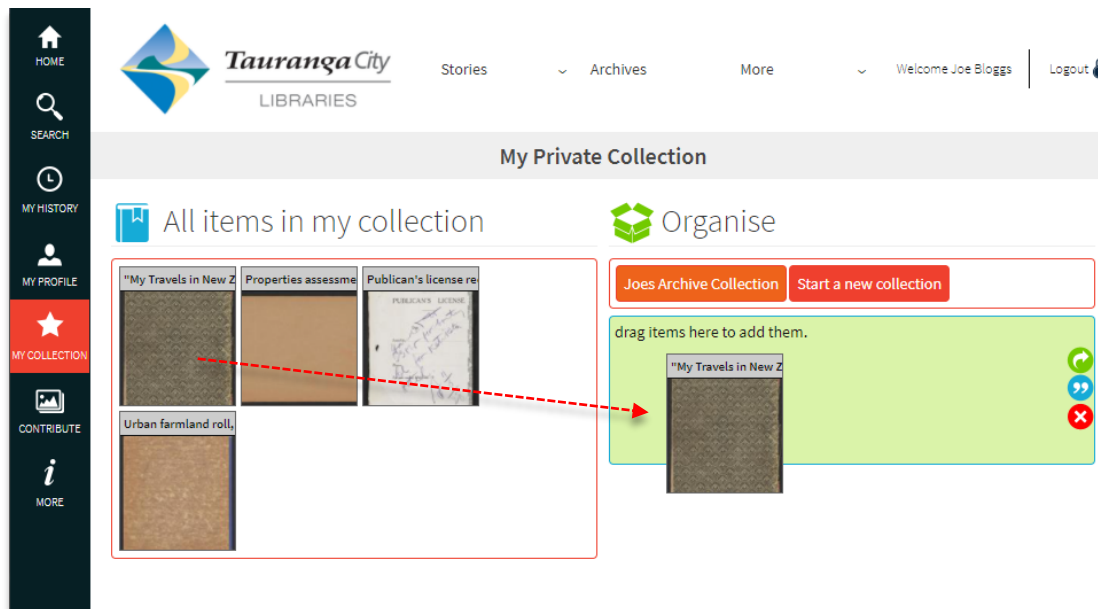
HOME

SEARCH

MY HISTORY

MY PROFILE

MY COLLECTION

CONTRIBUTE

MORE

Tauranga City
LIBRARIES

Stories

Archives

More

Welcome Joe Bloggs

Logout

My Private Collection

All items in my collection

"My Travels in New Z

Properties assessme

Publican's license re

PUBLICAN'S LICENSE

Urban farmland roll,

Organise

Joes Archive Collection

Start a new collection

drag items here to add them.

"My Travels in New Z